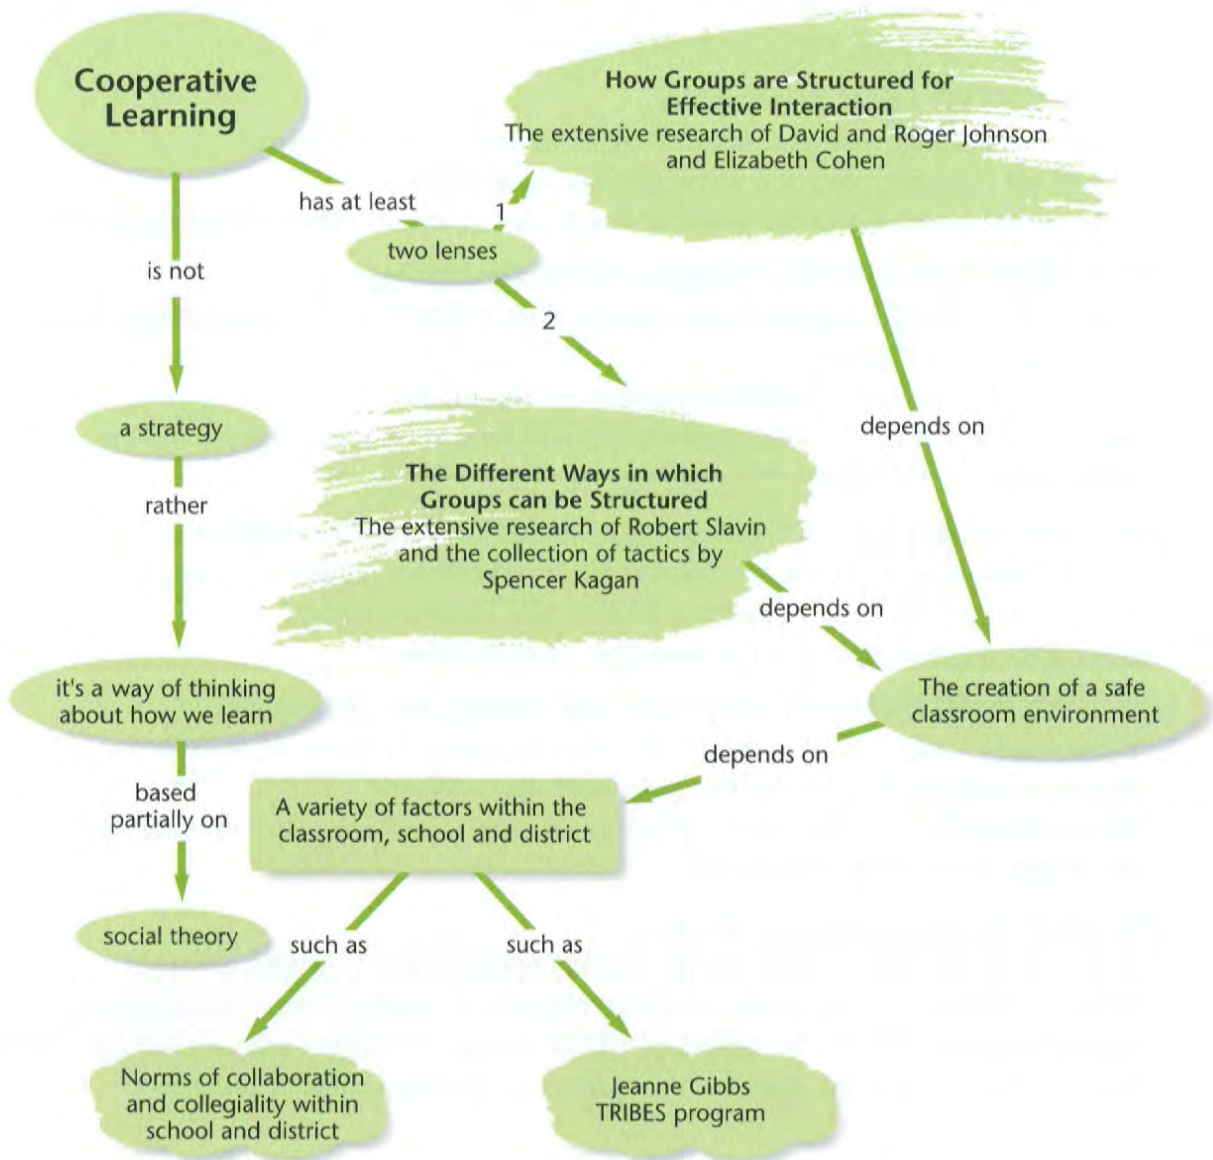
Cooperative Learning

has at least

two lenses

1

How Groups are Structured for Effective Interaction
The extensive research of David and Roger Johnson and Elizabeth Cohen

2

The Different Ways in which Groups can be Structured
The extensive research of Robert Slavin and the collection of tactics by Spencer Kagan

depends on

depends on

The creation of a safe classroom environment

depends on

A variety of factors within the classroom, school and district

such as

such as

Norms of collaboration and collegiality within school and district

Jeanne Gibbs TRIBES program

is not

a strategy

rather

it's a way of thinking about how we learn

based partially on

social theory